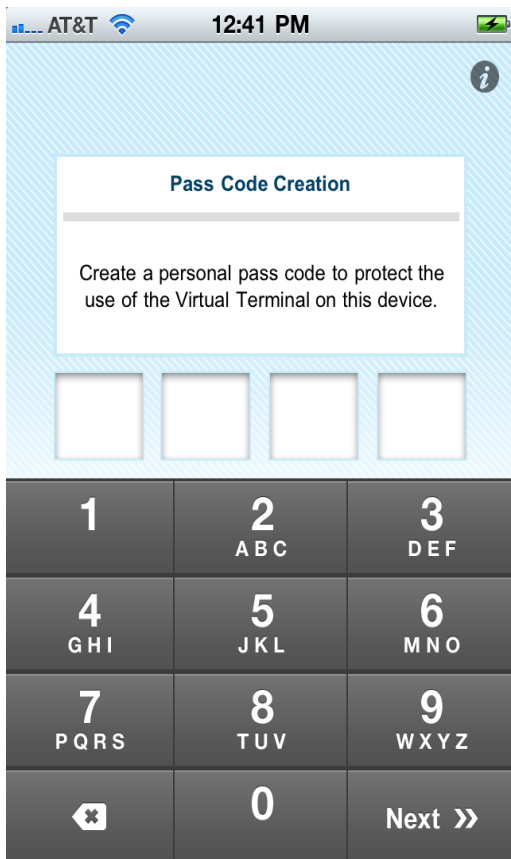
AT&T 12:41 PM

i

Pass Code Creation

Create a personal pass code to protect the use of the Virtual Terminal on this device.

| 1 | 2 ABC | 3 DEF |
|---|---|---|
| 4 GHI | 5 JKL | 6 MNO |
| 7 PQRS | 8 TUV | 9 WXYZ |
|  | 0 | Next » |